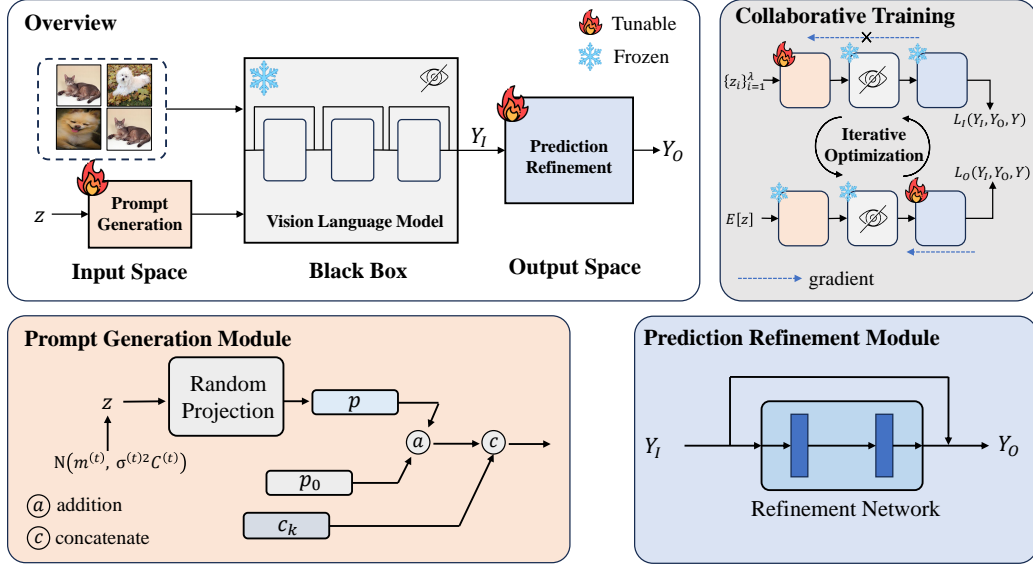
Overview

Tunable

Frozen

$z$

Prompt Generation

Vision Language Model

$Y_I$

Prediction Refinement

$Y_O$

Input Space

Black Box

Output Space

Collaborative Training

$\{z_i\}_{i=1}^{\lambda}$

$L_I(Y_I, Y_O, Y)$

Iterative Optimization

$L_O(Y_I, Y_O, Y)$

$E[z]$

gradient

Prompt Generation Module

$z$

Random Projection

$p$

$N(m^{(t)}, \sigma^{(t)2}C^{(t)})$

$a$

$c$

$p_0$

$c_k$

$a$ addition

$c$ concatenate

Prediction Refinement Module

$Y_I$

$Y_O$

Refinement Network